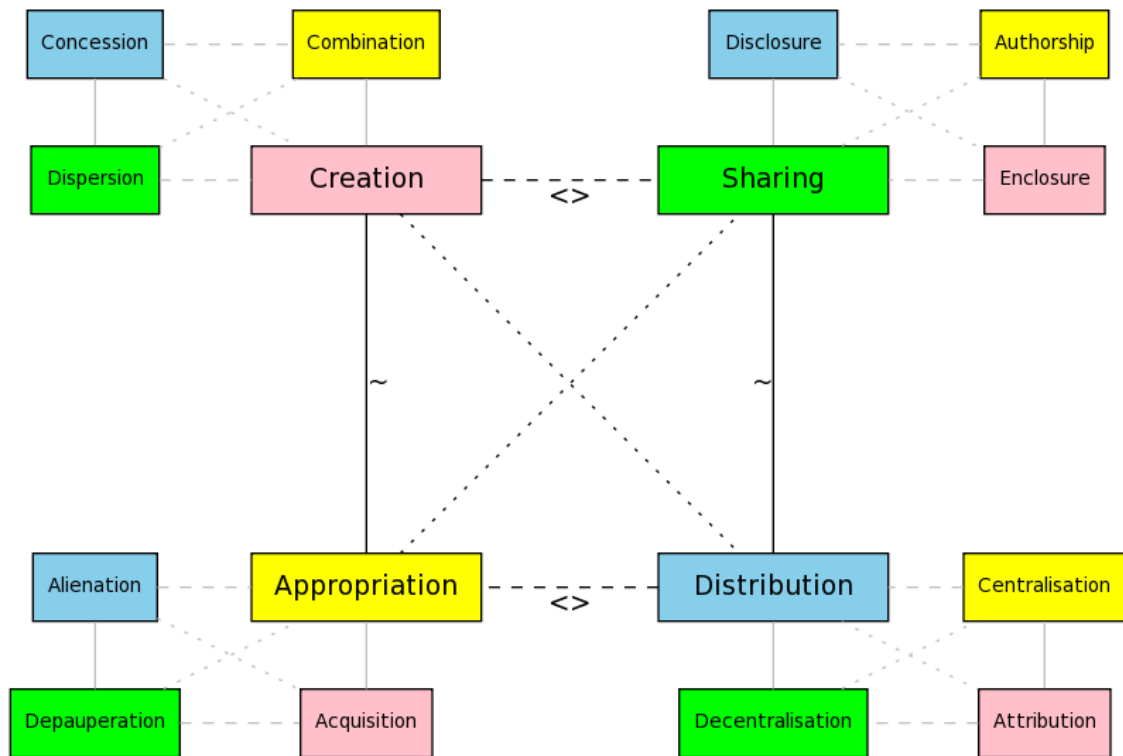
Concession
Combination
Disclosure
Authorship
Dispersion
Creation
<>
Sharing
Enclosure
~
~
Alienation
Appropriation
<>
Distribution
Centralisation
Depauperation
Acquisition
Decentralisation
Attribution